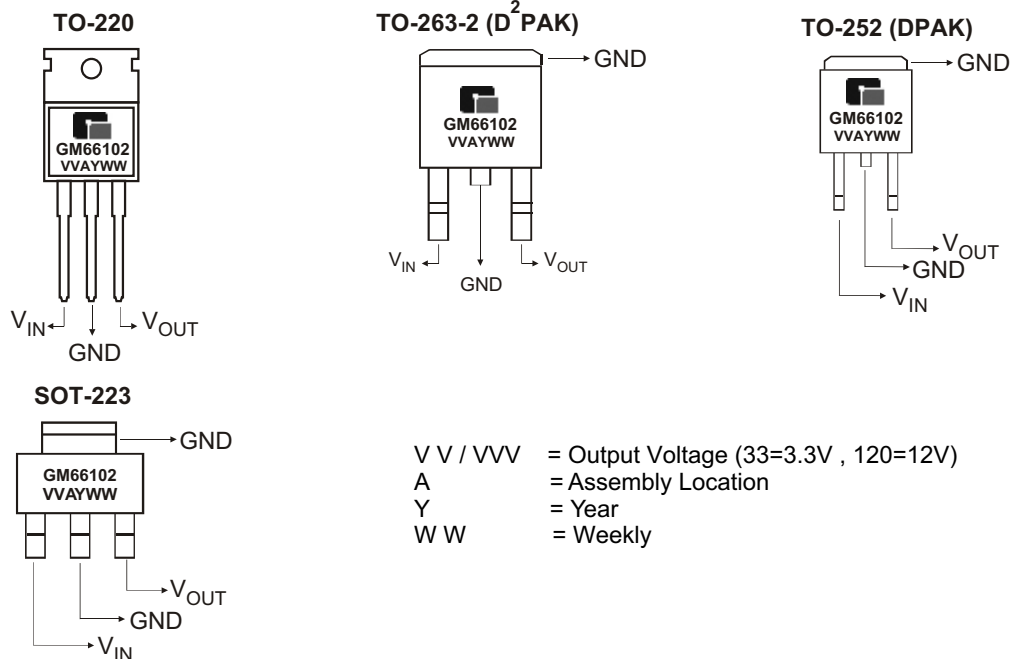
TO-220

GM66102
VVAYWW

$V_{IN}$ GND $V_{OUT}$

TO-263-2 ($D^2PAK$)

GND

GM66102
VVAYWW

$V_{IN}$ GND $V_{OUT}$

TO-252 (DPAK)

GND

GM66102
VVAYWW

$V_{OUT}$
GND
$V_{IN}$

SOT-223

GND

GM66102
VVAYWW

$V_{OUT}$
GND
$V_{IN}$

V V / VVV = Output Voltage (33=3.3V , 120=12V)
A = Assembly Location
Y = Year
W W = Weekly